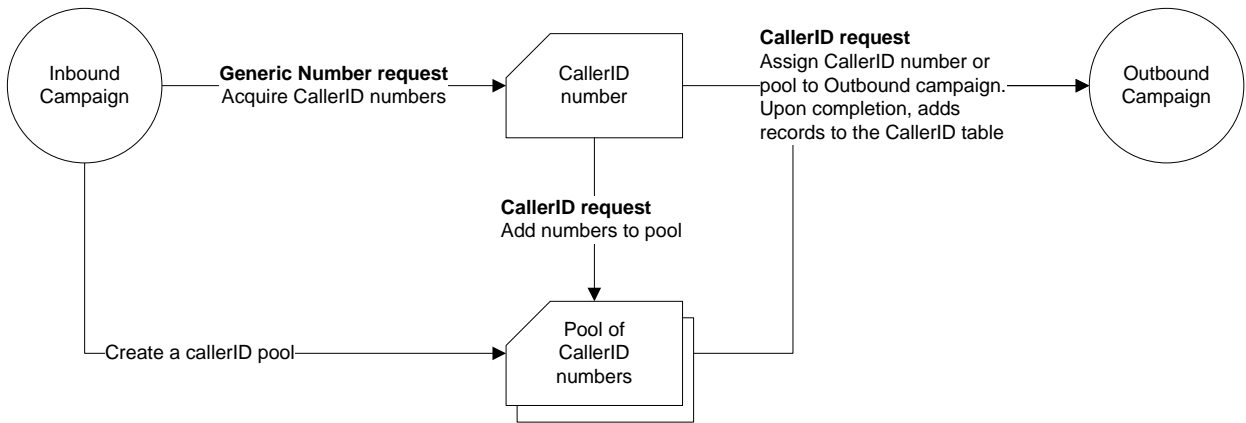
Inbound Campaign

Generic Number request
Acquire CallerID numbers

CallerID number

CallerID request
Assign CallerID number or pool to Outbound campaign. Upon completion, adds records to the CallerID table

Outbound Campaign

CallerID request
Add numbers to pool

Create a callerID pool

Pool of CallerID numbers